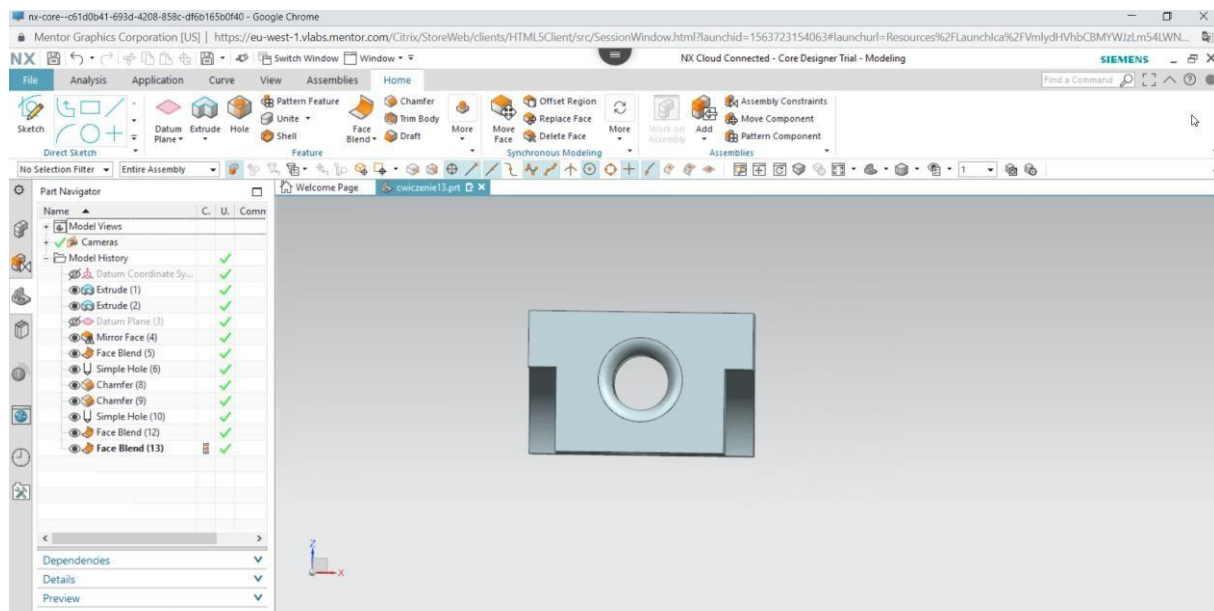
nx-core--c61d0b41-693d-4208-858c-df6b165b0f40 - Google Chrome

Mentor Graphics Corporation [US] | https://eu-west-1.vlabs.mentor.com/Citrix/StoreWeb/clients/HTML5Client/src/SessionWindow.html?launchid=1563723154063#launchurl=Resources%2FLaunchIca%2FVmlydHVhbCBMYWJzLm54LWN...

NX Switch Window Window

NX Cloud Connected - Core Designer Trial - Modeling

SIEMENS

File Analysis Application Curve View Assemblies Home

Find a Command

Sketch

Direct Sketch

Datum Plane

Extrude

Hole

Pattern Feature

Unite

Shell

Face Blend

Chamfer

Trim Body

Draft

More

Feature

Move Face

Offset Region

Replace Face

Delete Face

More

Synchronous Modeling

Work on Assembly

Add

Assembly Constraints

Move Component

Pattern Component

Assemblies

No Selection Filter

Entire Assembly

1

Part Navigator

Welcome Page

cwiczenie13.prt

| Name | C. | U. | Comm |
|---|---|---|---|
| Model Views | | | |
| Cameras | | ✓ | |
| Model History | | | |
| Datum Coordinate Sy... | | ✓ | |
| Extrude (1) | | ✓ | |
| Extrude (2) | | ✓ | |
| Datum Plane (3) | | ✓ | |
| Mirror Face (4) | | ✓ | |
| Face Blend (5) | | ✓ | |
| Simple Hole (6) | | ✓ | |
| Chamfer (8) | | ✓ | |
| Chamfer (9) | | ✓ | |
| Simple Hole (10) | | ✓ | |
| Face Blend (12) | | ✓ | |
| Face Blend (13) | | ✓ | |

Dependencies

Details

Preview

Z

X